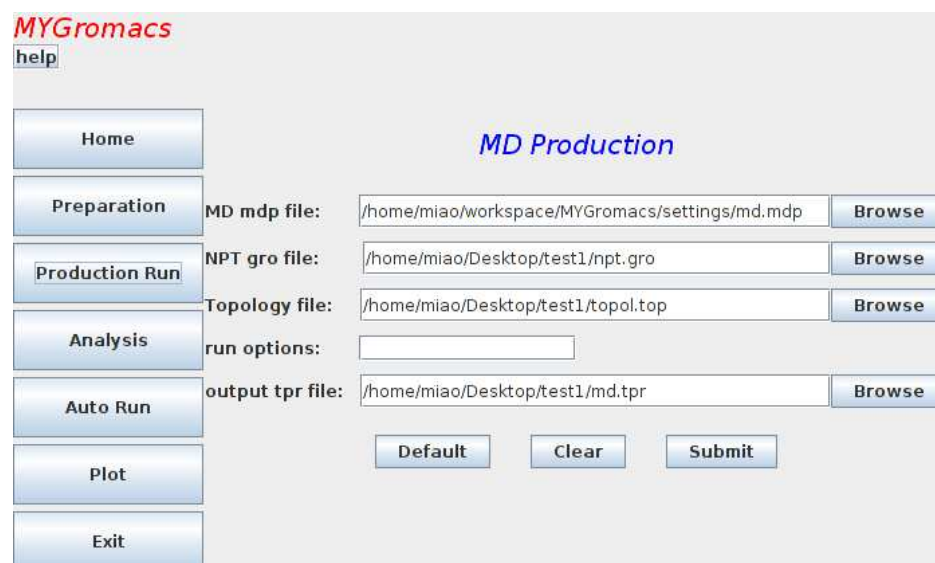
MYGromacs
help

Home

Preparation

Production Run

Analysis

Auto Run

Plot

Exit

MD Production

MD mdp file: /home/miao/workspace/MYGromacs/settings/md.mdp Browse

NPT gro file: /home/miao/Desktop/test1/npt.gro Browse

Topology file: /home/miao/Desktop/test1/topol.top Browse

run options:

output tpr file: /home/miao/Desktop/test1/md.tpr Browse

Default Clear Submit